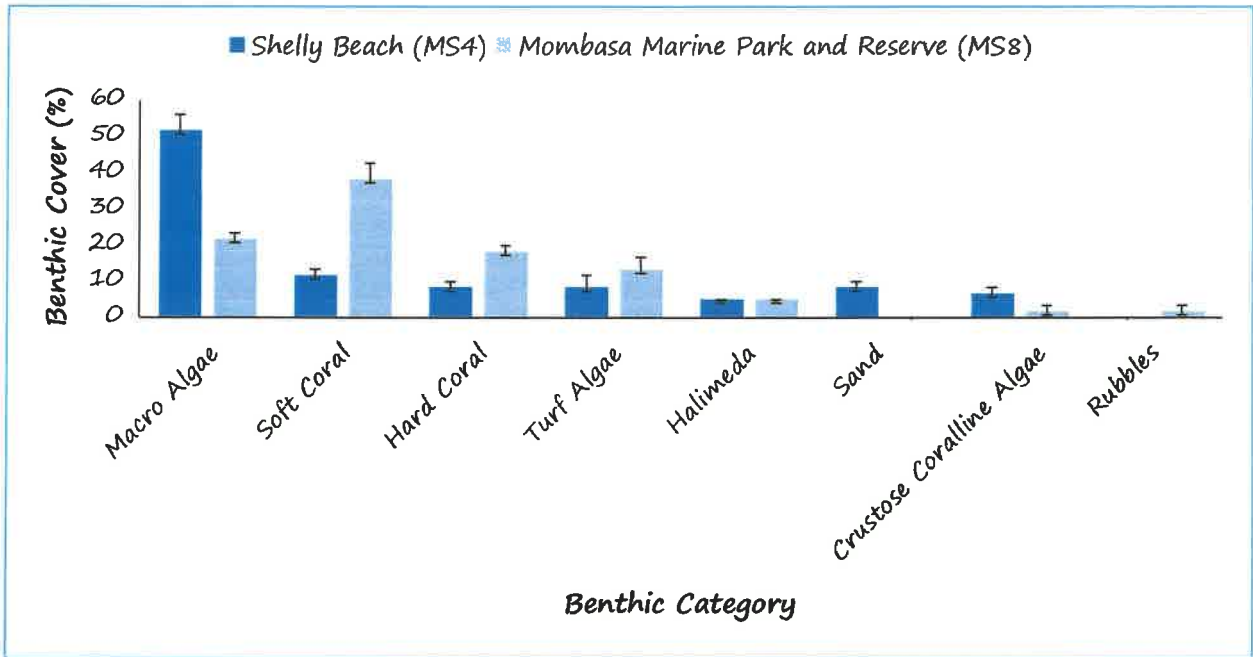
Shelly Beach (MS4) Mombasa Marine Park and Reserve (MS8)

Benthic Cover (%)

60
50
40
30
20
10
0

Macro Algae
Soft Coral
Hard Coral
Turf Algae
Halimeda
Sand
Crustose Coralline Algae
Rubbles

Benthic Category